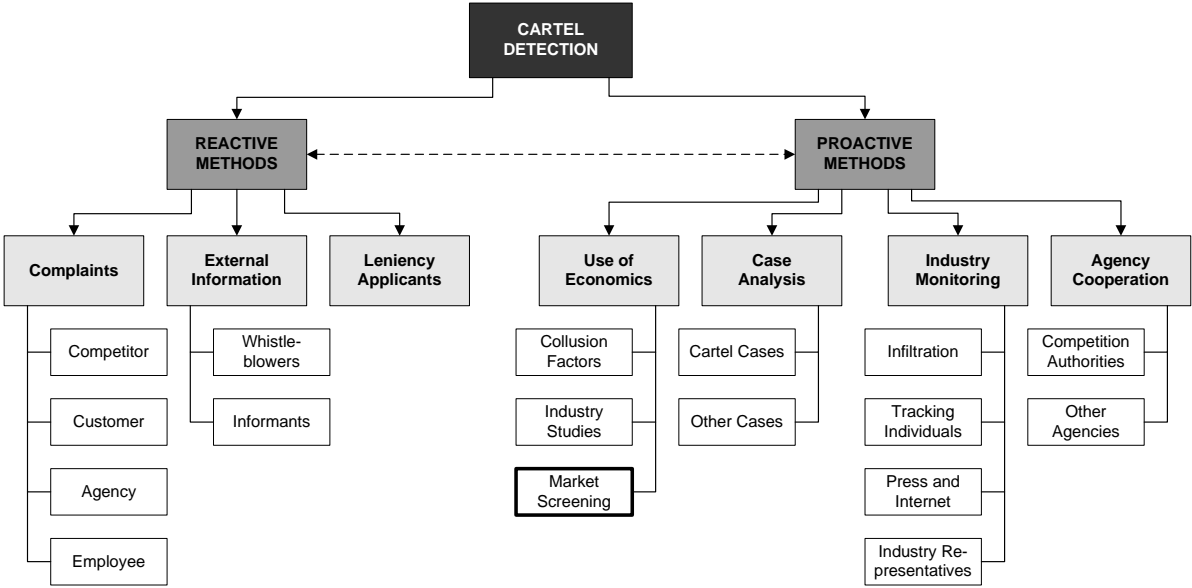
CARTEL DETECTION

REACTIVE METHODS

PROACTIVE METHODS

Complaints

Competitor

Customer

Agency

Employee

External Information

Whistleblowers

Informants

Leniency Applicants

Use of Economics

Collusion Factors

Industry Studies

Market Screening

Case Analysis

Cartel Cases

Other Cases

Industry Monitoring

Infiltration

Tracking Individuals

Press and Internet

Industry Representatives

Agency Cooperation

Competition Authorities

Other Agencies